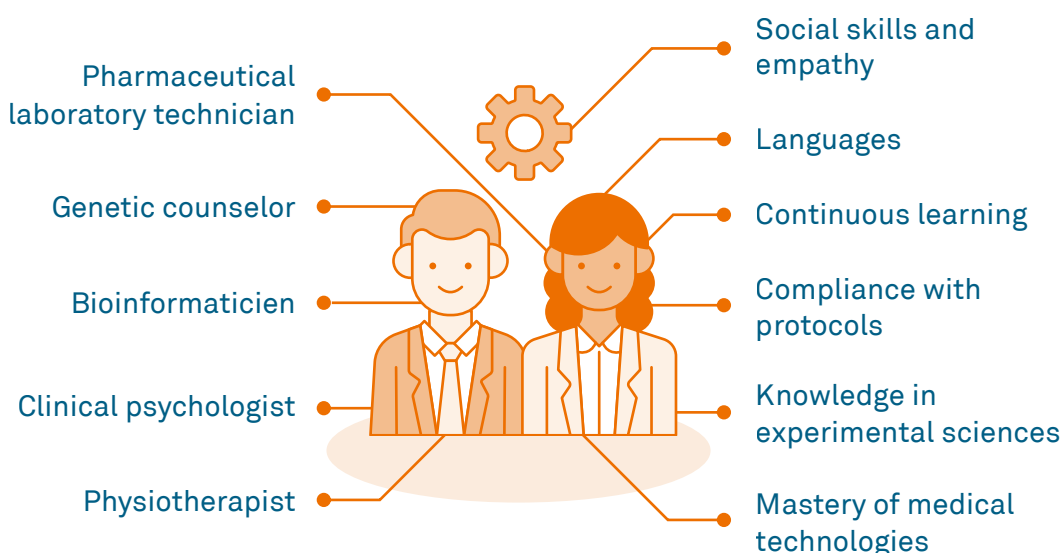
Pharmaceutical laboratory technician

Genetic counselor

Bioinformaticien

Clinical psychologist

Physiotherapist

Social skills and empathy

Languages

Continuous learning

Compliance with protocols

Knowledge in experimental sciences

Mastery of medical technologies